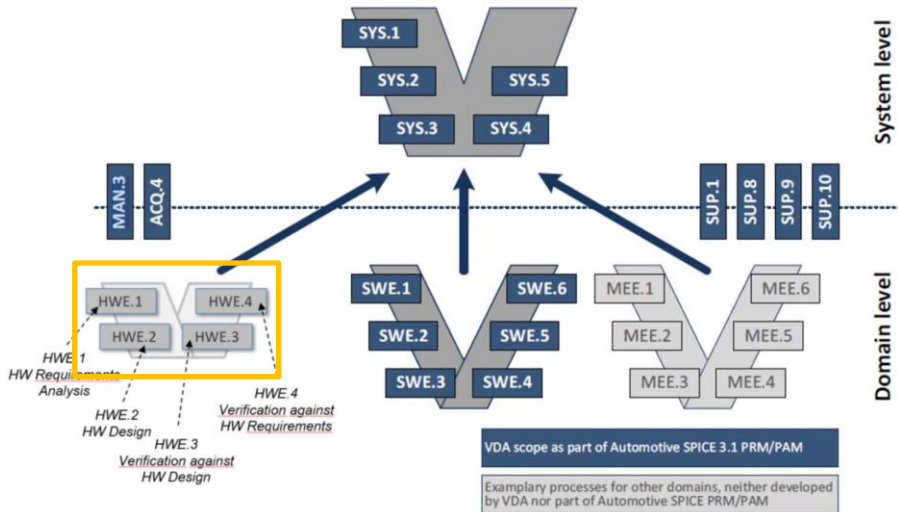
SYS.1

SYS.2

SYS.5

SYS.3

SYS.4

System level

MAN.3

ACQ.4

SUP.1

SUP.8

SUP.9

SUP.10

HWE.1

HWE.4

HWE.2

HWE.3

HWE.1
HW Requirements Analysis

HWE.2
HW Design

HWE.3
Verification against HW Design

HWE.4
Verification against HW Requirements

SWE.1

SWE.6

SWE.2

SWE.5

SWE.3

SWE.4

MEE.1

MEE.6

MEE.2

MEE.5

MEE.3

MEE.4

Domain level

VDA scope as part of Automotive SPICE 3.1 PRM/PAM

Examplary processes for other domains, neither developed by VDA nor part of Automotive SPICE PRM/PAM